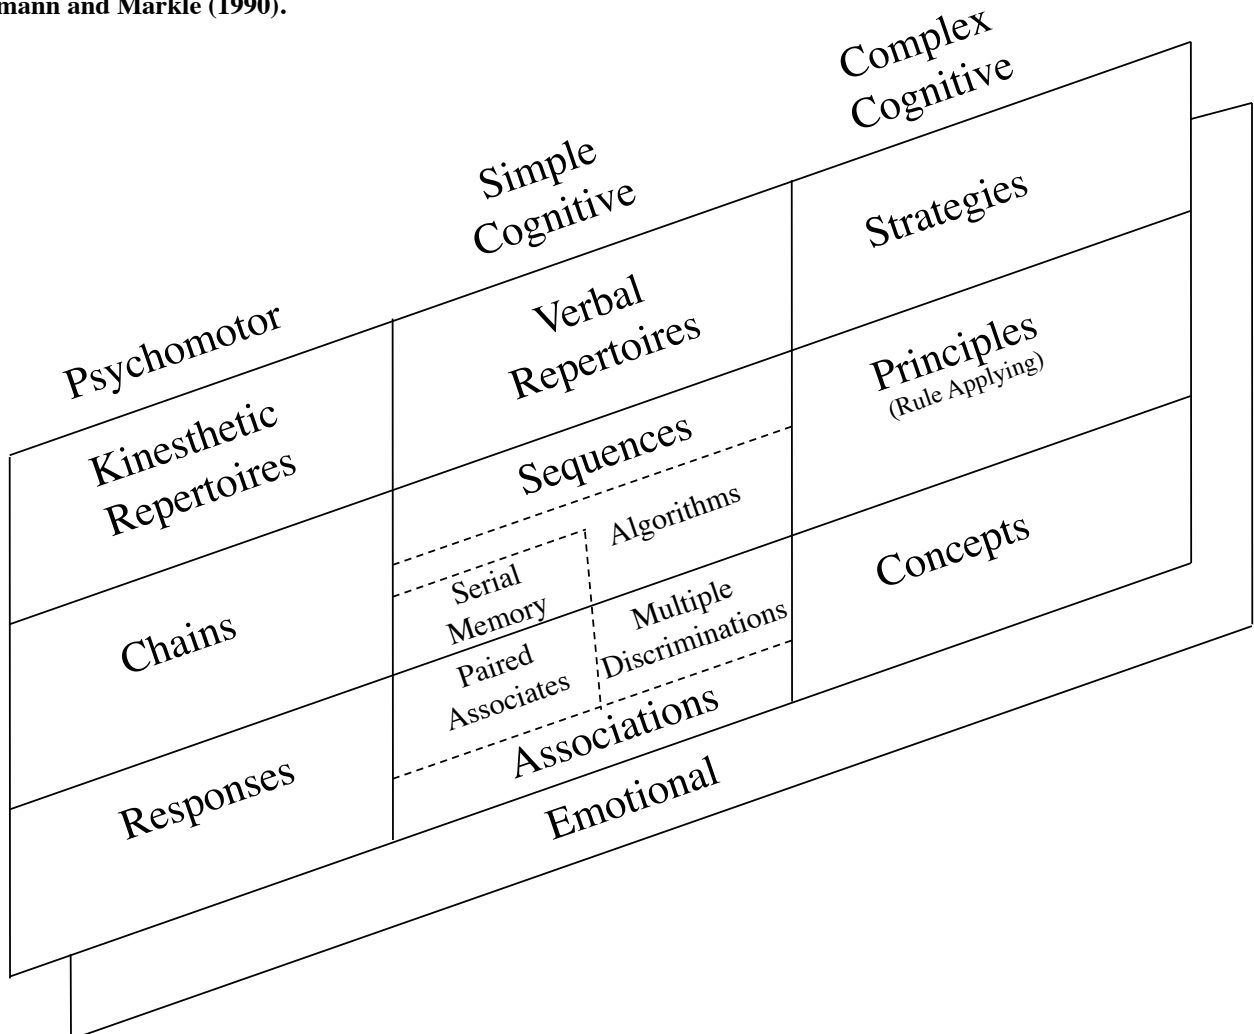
mann and Markle (1990).

Complex Cognitive

Simple Cognitive

Psychomotor

Strategies

Verbal Repertoires

Kinesthetic Repertoires

Principles (Rule Applying)

Sequences

Algorithms

Serial Memory

Multiple Discriminations

Concepts

Chains

Paired Associates

Associations

Responses

Emotional